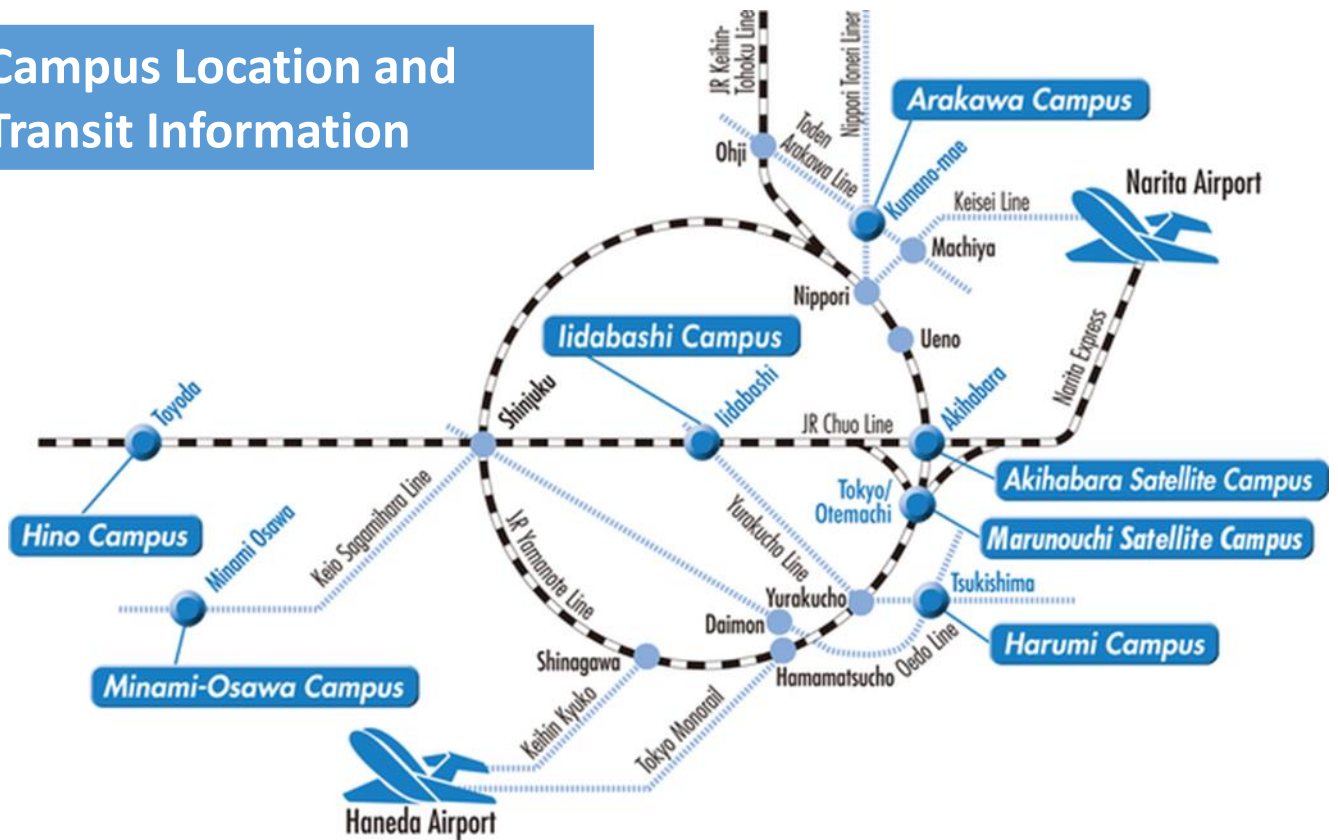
Campus Location and Transit Information

JR Keihin-Tohoku Line
Nippori Toneri Liner
Arakawa Campus
Ohji
Toden Arakawa Line
Kumano-mae
Keisei Line
Narita Airport
Machiya
Nippori
Ueno
Iidabashi Campus
Narita Express
Toyoda
Shinjuku
Iidabashi
JR Chuo Line
Akihabara
Akihabara Satellite Campus
Tokyo/ Otemachi
Marunouchi Satellite Campus
Hino Campus
Minami Osawa
Keio Sagamihara Line
JR Yamanote Line
Yurakucho Line
Yurakucho
Tsukishima
Daimon
Harumi Campus
Shinagawa
Hamamatsucho
Oedo Line
Minami-Osawa Campus
Keihin Kyuko
Tokyo Monorail
Haneda Airport